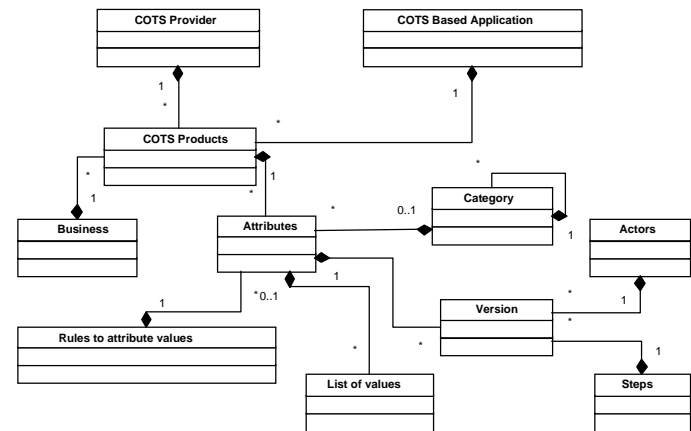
COTS Provider

COTS Based Application

1

*

1

*

COTS Products

*

1

1

*

*

Category

Business

*

0..1

1

Attributes

Actors

1

*

1

*0..1

Version

*

*

1

Rules to attribute values

*

1

List of values

Steps